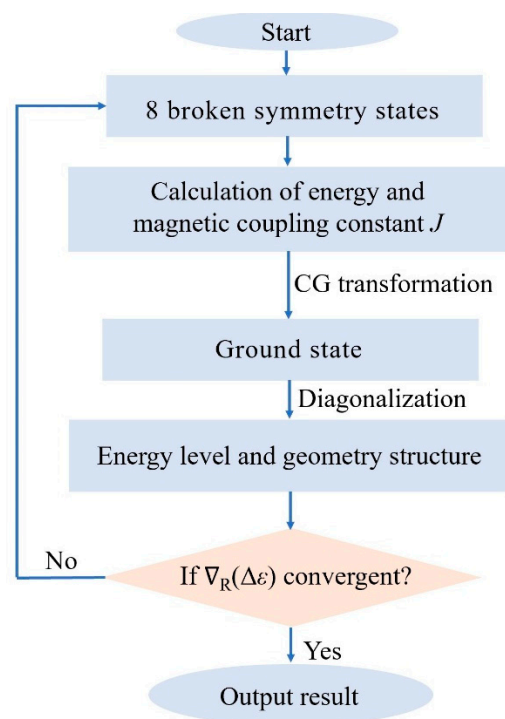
Start

8 broken symmetry states

Calculation of energy and magnetic coupling constant $J$

CG transformation

Ground state

Diagonalization

Energy level and geometry structure

No

If $\nabla_R(\Delta\varepsilon)$ convergent?

Yes

Output result